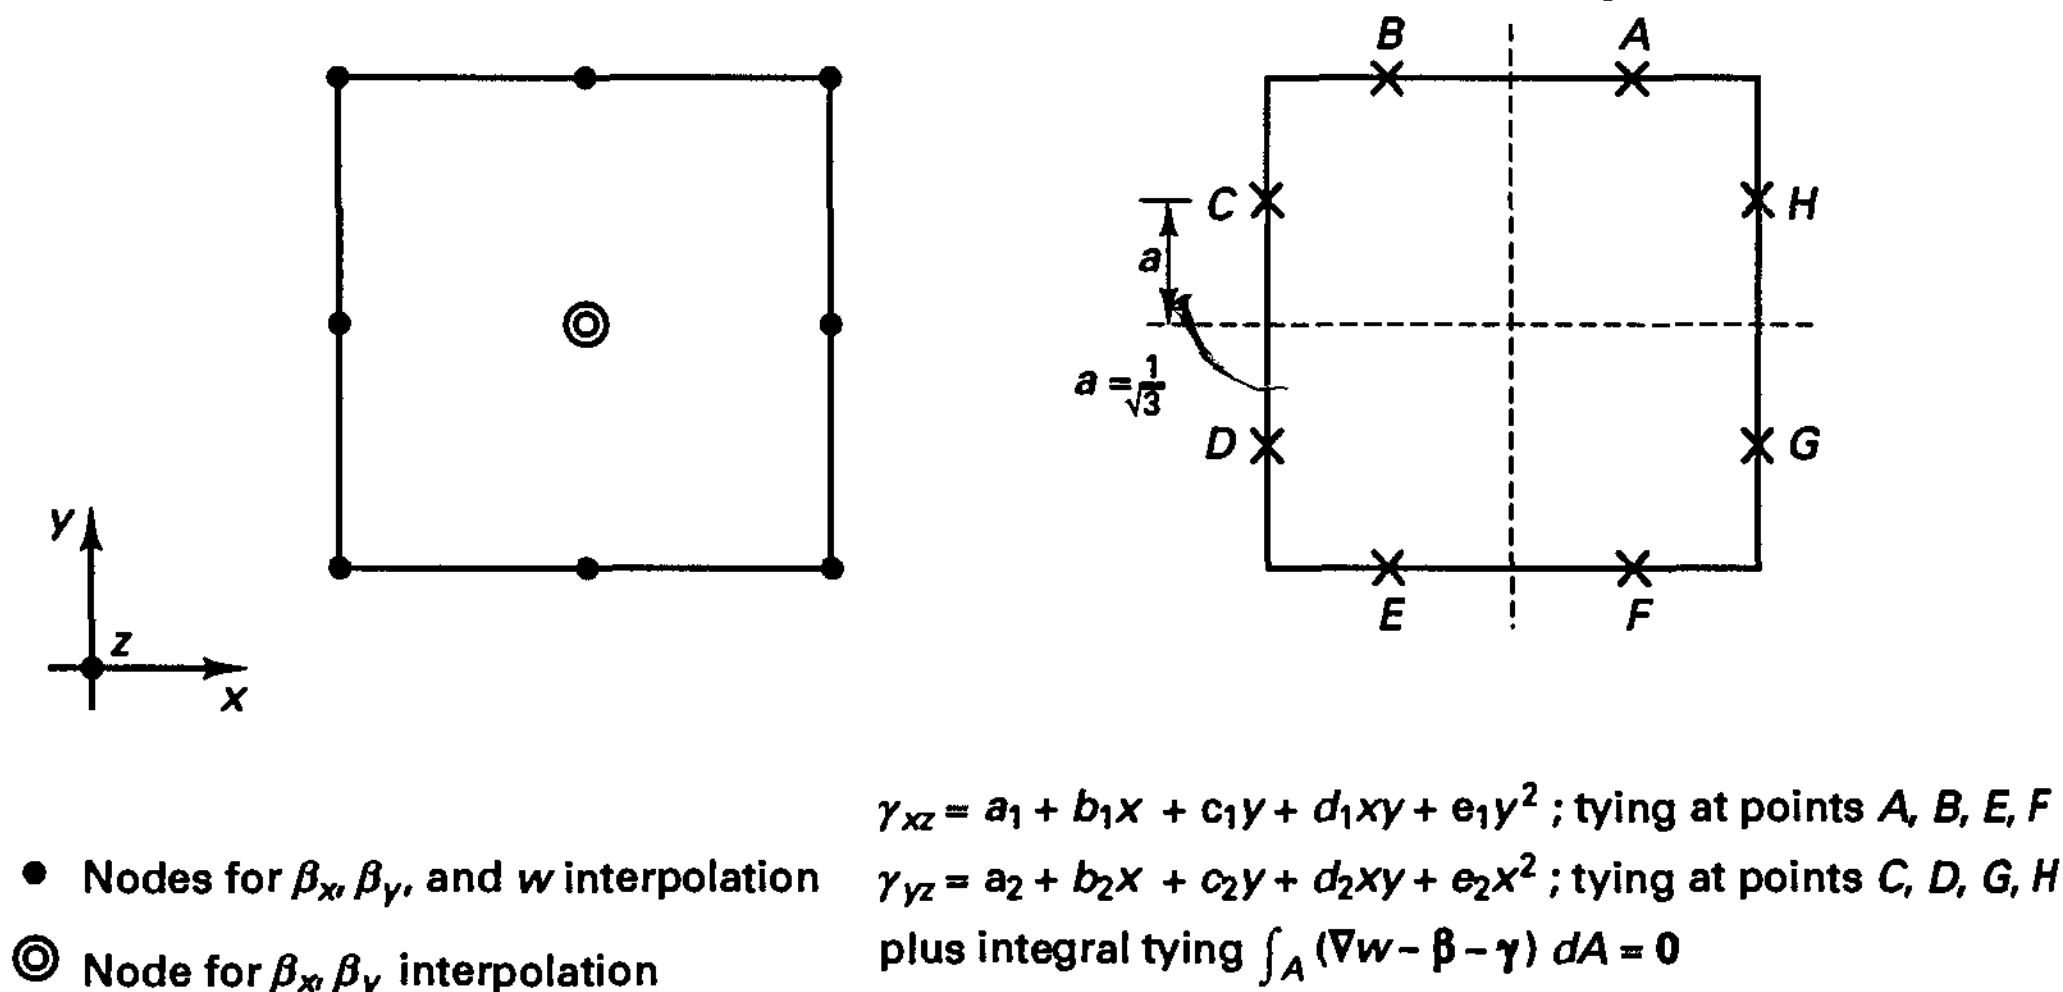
B A

C H

a

$a = \frac{1}{\sqrt{3}}$

D G

E F

y

z

x

$\gamma_{xz} = a_1 + b_1x + c_1y + d_1xy + e_1y^2$ ; tying at points A, B, E, F

● Nodes for $\beta_x, \beta_y$, and $w$ interpolation

$\gamma_{yz} = a_2 + b_2x + c_2y + d_2xy + e_2x^2$ ; tying at points C, D, G, H

◎ Node for $\beta_x, \beta_y$ interpolation

plus integral tying $\int_A (\nabla w - \boldsymbol{\beta} - \boldsymbol{\gamma})\, dA = \mathbf{0}$